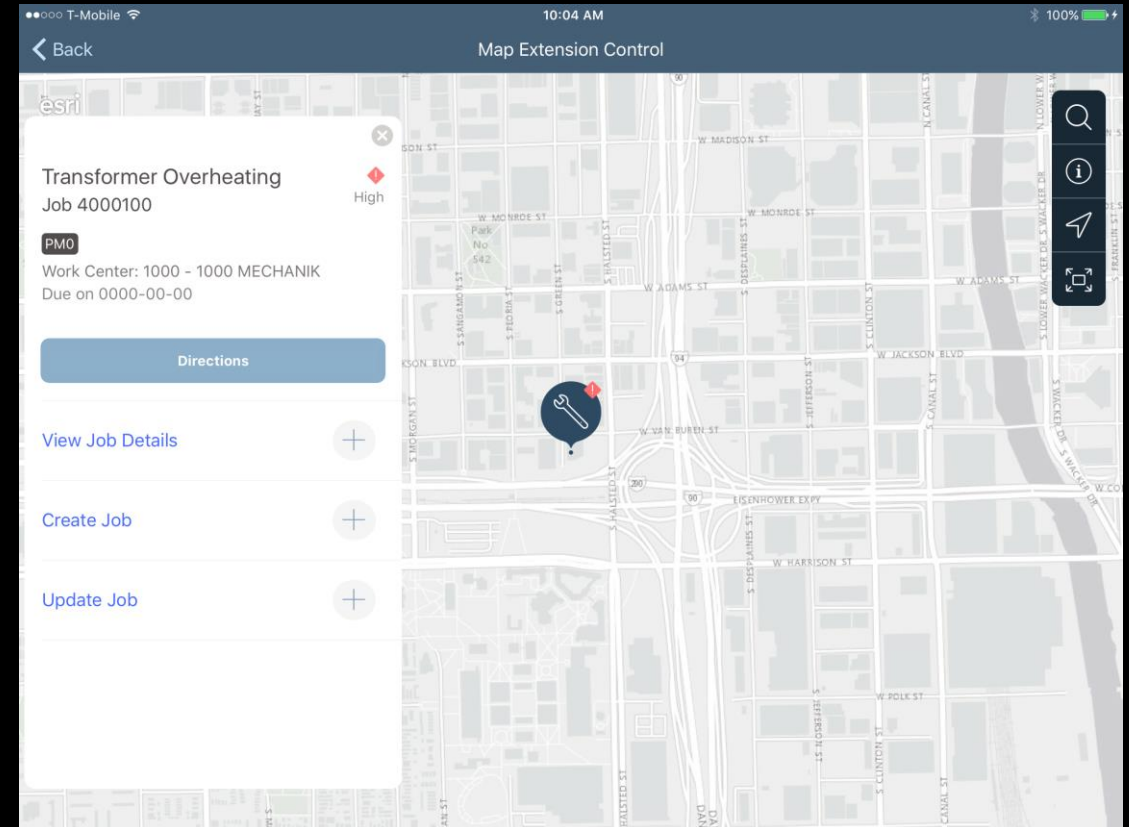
●●○○○ T-Mobile
10:04 AM
100%

Back
Map Extension Control

esri

Transformer Overheating
Job 4000100
High

PM0
Work Center: 1000 - 1000 MECHANIK
Due on 0000-00-00

Directions

View Job Details

Create Job

Update Job

90
W MADISON ST
N CANAL ST
SON ST
W MONROE ST
W MONROE ST
Park No. 542
S HALSTED ST
S DESPLAINES ST
W ADAMS ST
W ADAMS ST
S SANGAMON ST
S PEORIA ST
S GREEN ST
S CLINTON ST
S WACKER DR
S FRANKLIN ST
KSON BLVD
94
W JACKSON BLVD
S JEFFERSON ST
S CANAL ST
S MORGAN ST
W VAN BUREN ST
290
90
EISENHOWER EXPY
W HARRISON ST
W POLK ST
S JEFFERSON ST
S CLINTON ST
CANAL ST
HALSTED ST